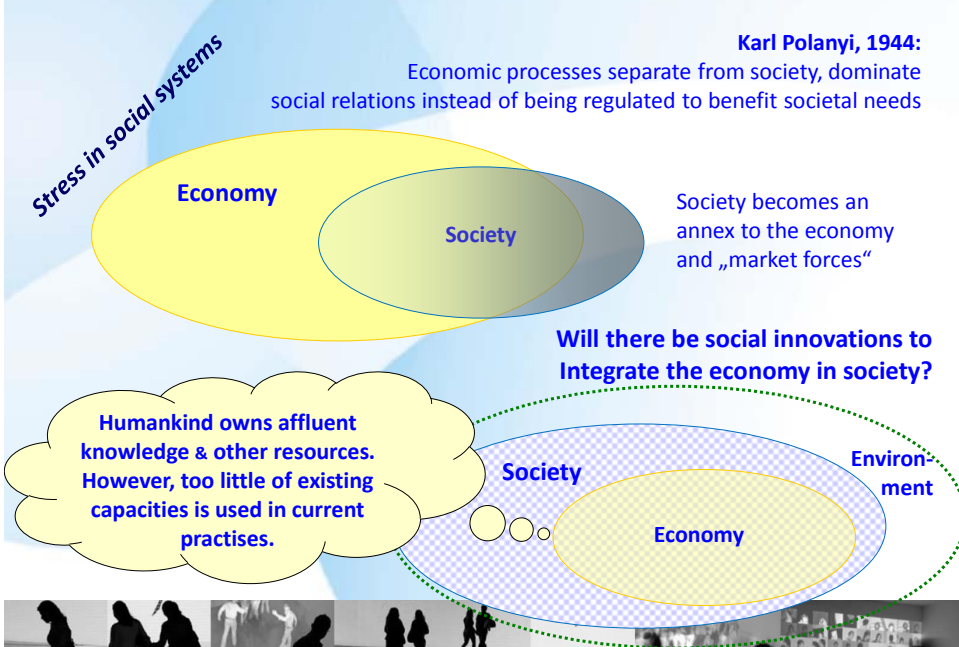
Stress in social systems

Karl Polanyi, 1944:
Economic processes separate from society, dominate social relations instead of being regulated to benefit societal needs

Economy

Society

Society becomes an annex to the economy and „market forces“

Will there be social innovations to Integrate the economy in society?

Humankind owns affluent knowledge & other resources. However, too little of existing capacities is used in current practises.

Society

Environment

Economy